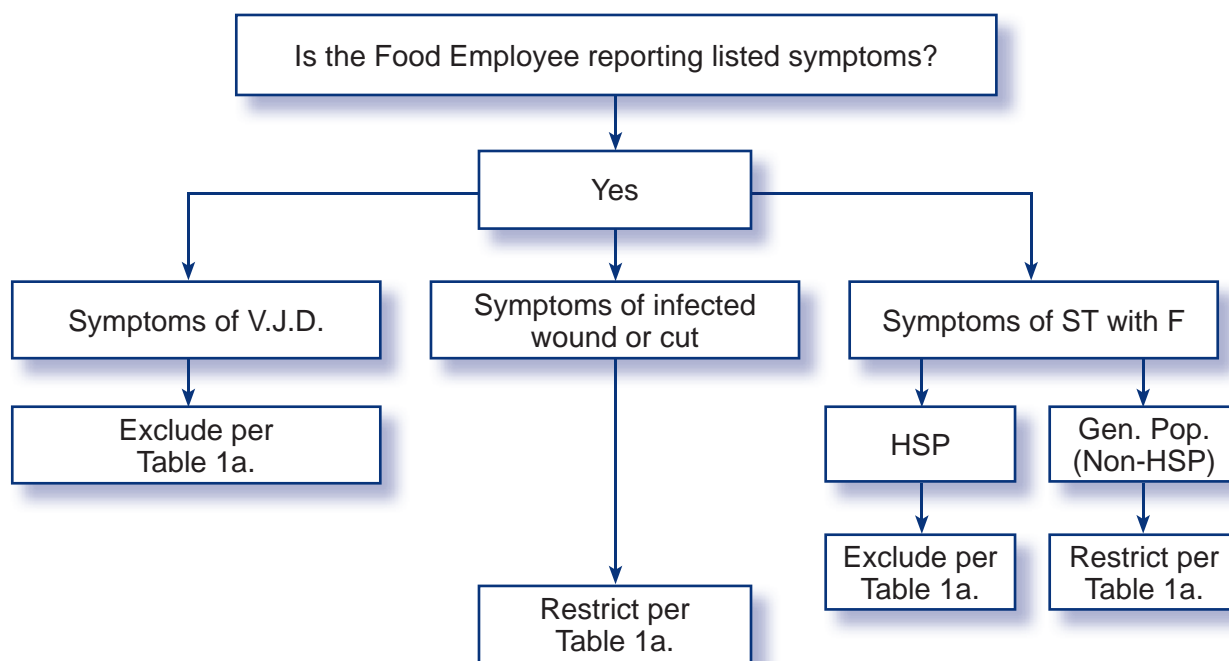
Is the Food Employee reporting listed symptoms?

Yes

Symptoms of V.J.D.

Exclude per Table 1a.

Symptoms of infected wound or cut

Restrict per Table 1a.

Symptoms of ST with F

HSP

Exclude per Table 1a.

Gen. Pop. (Non-HSP)

Restrict per Table 1a.